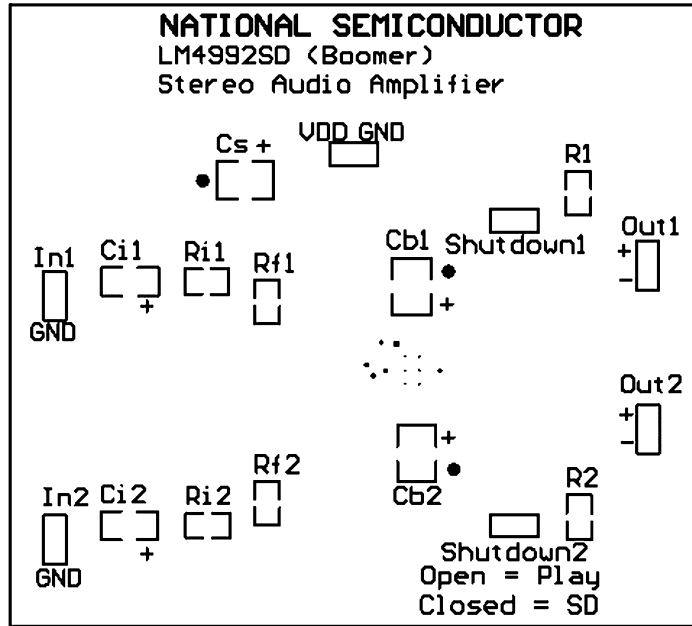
NATIONAL SEMICONDUCTOR
LM4992SD (Boomer)
Stereo Audio Amplifier

VDD GND

Cs +

R1

Shutdown1

Out1
+
-

In1

GND

Ci1
+

Ri1

Rf1

Cb1
+

Out2
+
-

+

Cb2

R2

Rf2

In2

GND

Ci2
+

Ri2

Shutdown2
Open = Play
Closed = SD